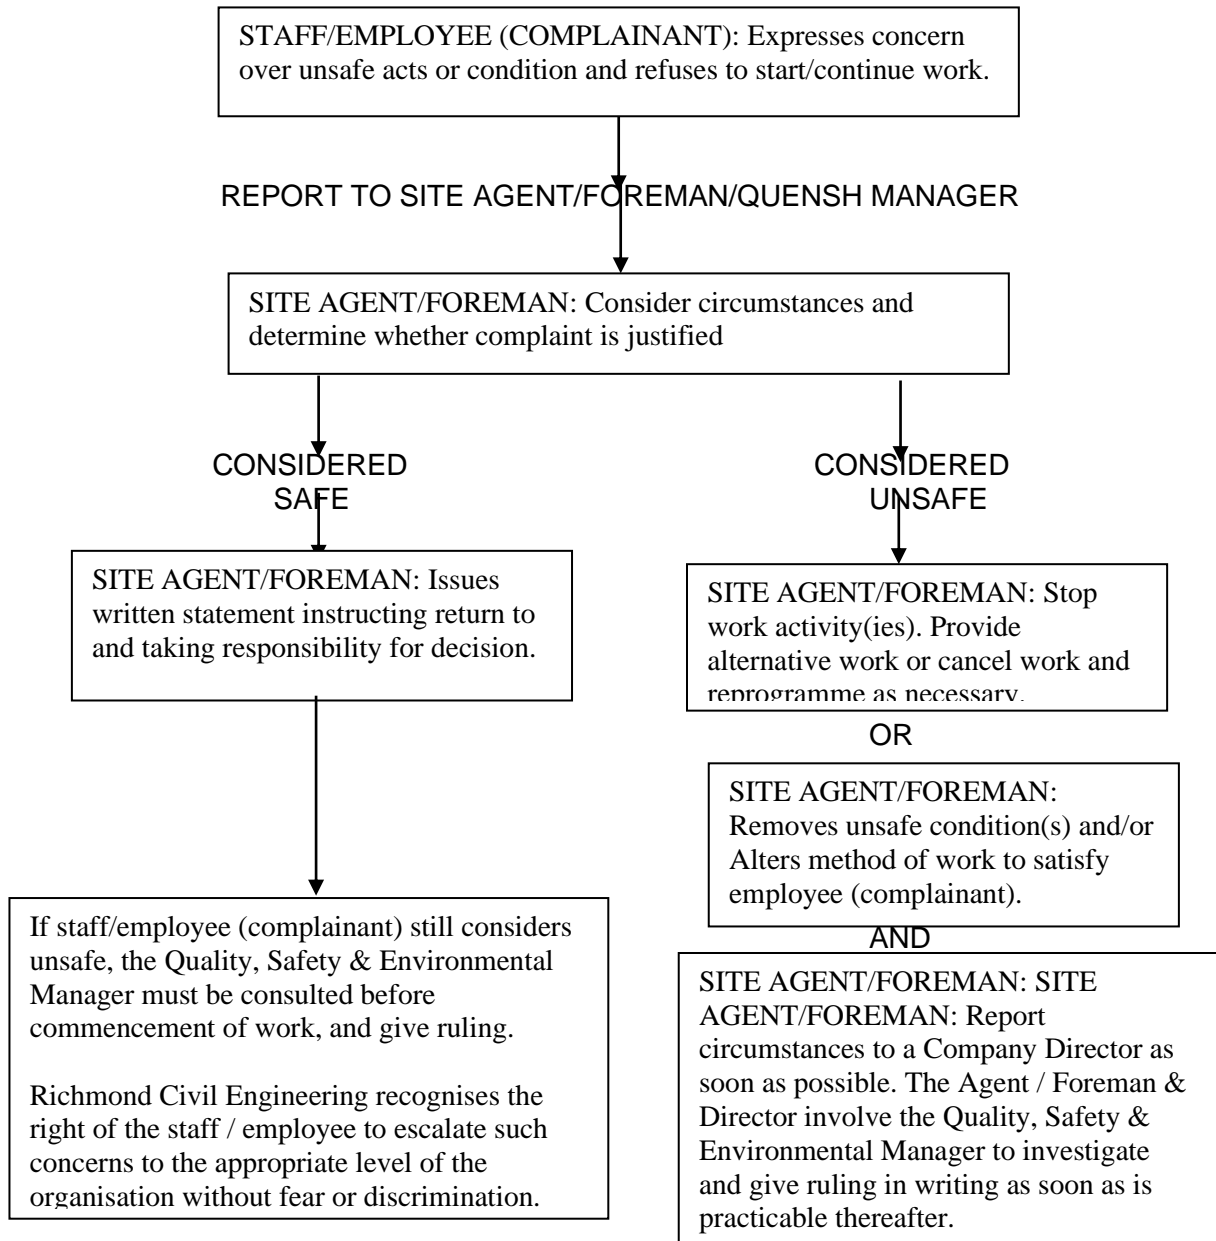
STAFF/EMPLOYEE (COMPLAINANT): Expresses concern over unsafe acts or condition and refuses to start/continue work.

REPORT TO SITE AGENT/FOREMAN/QUENSH MANAGER

SITE AGENT/FOREMAN: Consider circumstances and determine whether complaint is justified

CONSIDERED SAFE

SITE AGENT/FOREMAN: Issues written statement instructing return to and taking responsibility for decision.

If staff/employee (complainant) still considers unsafe, the Quality, Safety & Environmental Manager must be consulted before commencement of work, and give ruling.

Richmond Civil Engineering recognises the right of the staff / employee to escalate such concerns to the appropriate level of the organisation without fear or discrimination.

CONSIDERED UNSAFE

SITE AGENT/FOREMAN: Stop work activity(ies). Provide alternative work or cancel work and reprogramme as necessary.

OR

SITE AGENT/FOREMAN: Removes unsafe condition(s) and/or Alters method of work to satisfy employee (complainant).

AND

SITE AGENT/FOREMAN: SITE AGENT/FOREMAN: Report circumstances to a Company Director as soon as possible. The Agent / Foreman & Director involve the Quality, Safety & Environmental Manager to investigate and give ruling in writing as soon as is practicable thereafter.